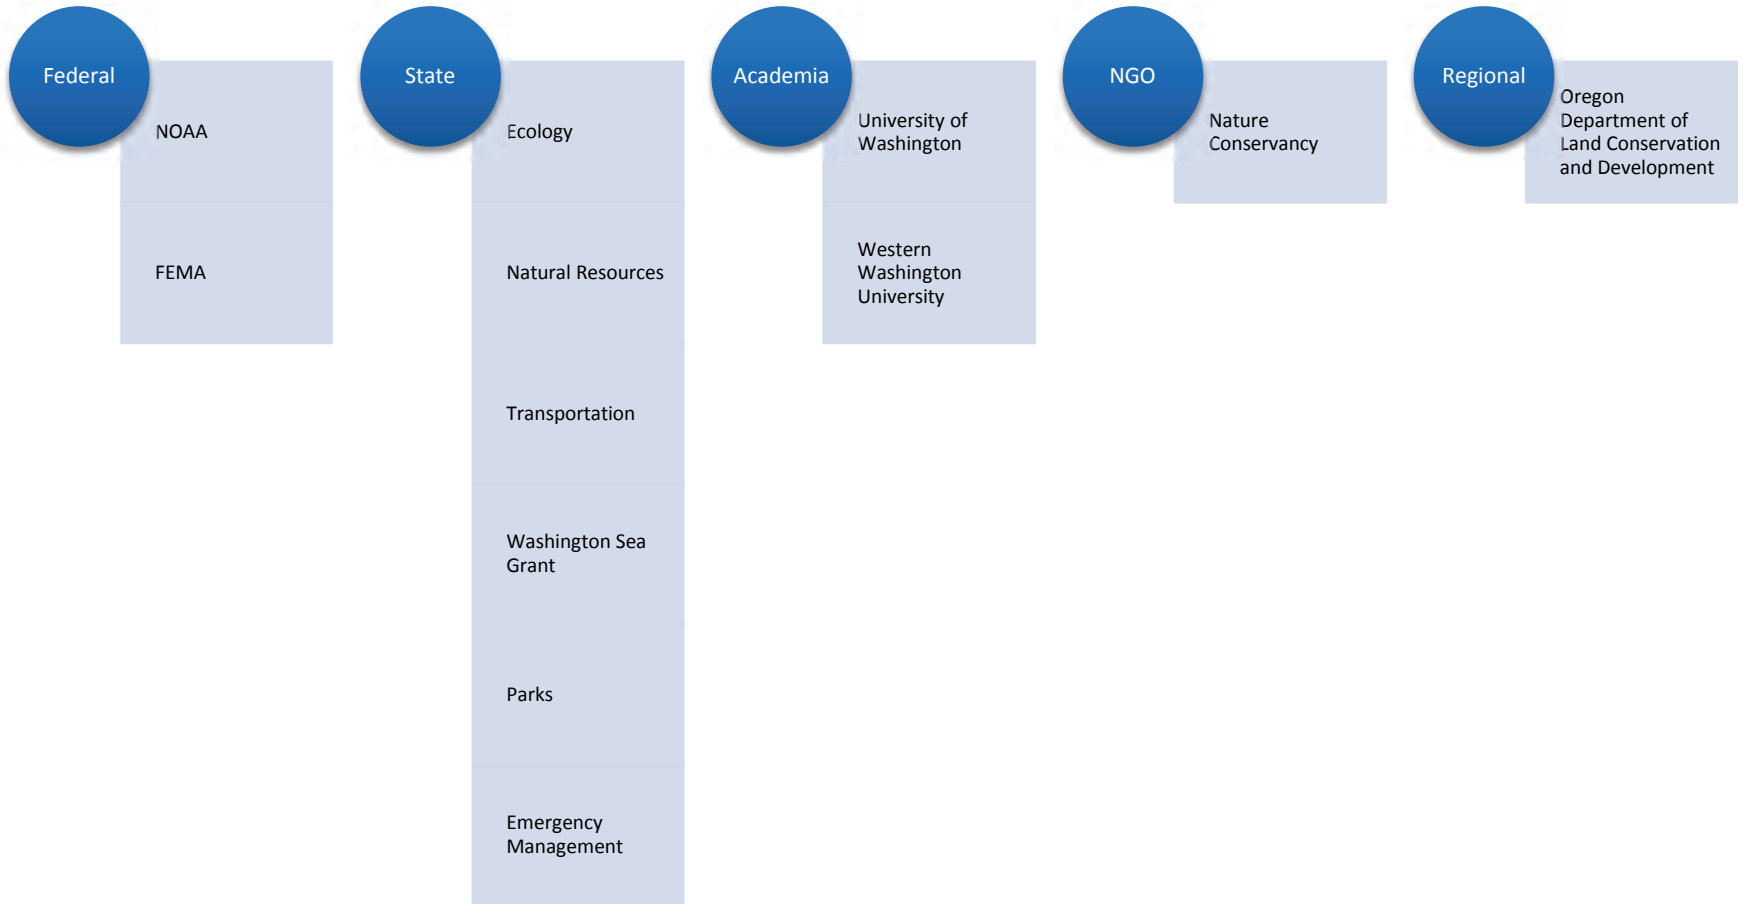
Federal

NOAA

FEMA

State

Ecology

Natural Resources

Transportation

Washington Sea Grant

Parks

Emergency Management

Academia

University of Washington

Western Washington University

NGO

Nature Conservancy

Regional

Oregon Department of Land Conservation and Development